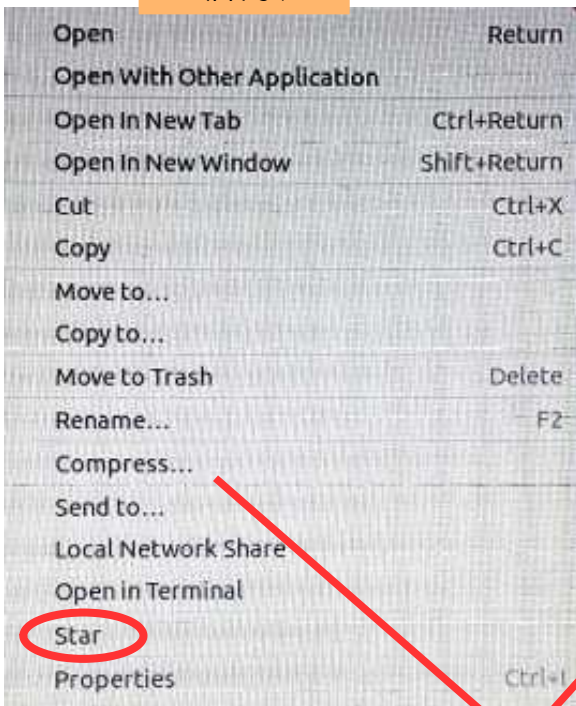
Open Return
Open With Other Application
Open In New Tab Ctrl+Return
Open In New Window Shift+Return
Cut Ctrl+X
Copy Ctrl+C
Move to...
Copy to...
Move to Trash Delete
Rename... F2
Compress...
Send to...
Local Network Share
Open in Terminal
Star
Properties Ctrl+I